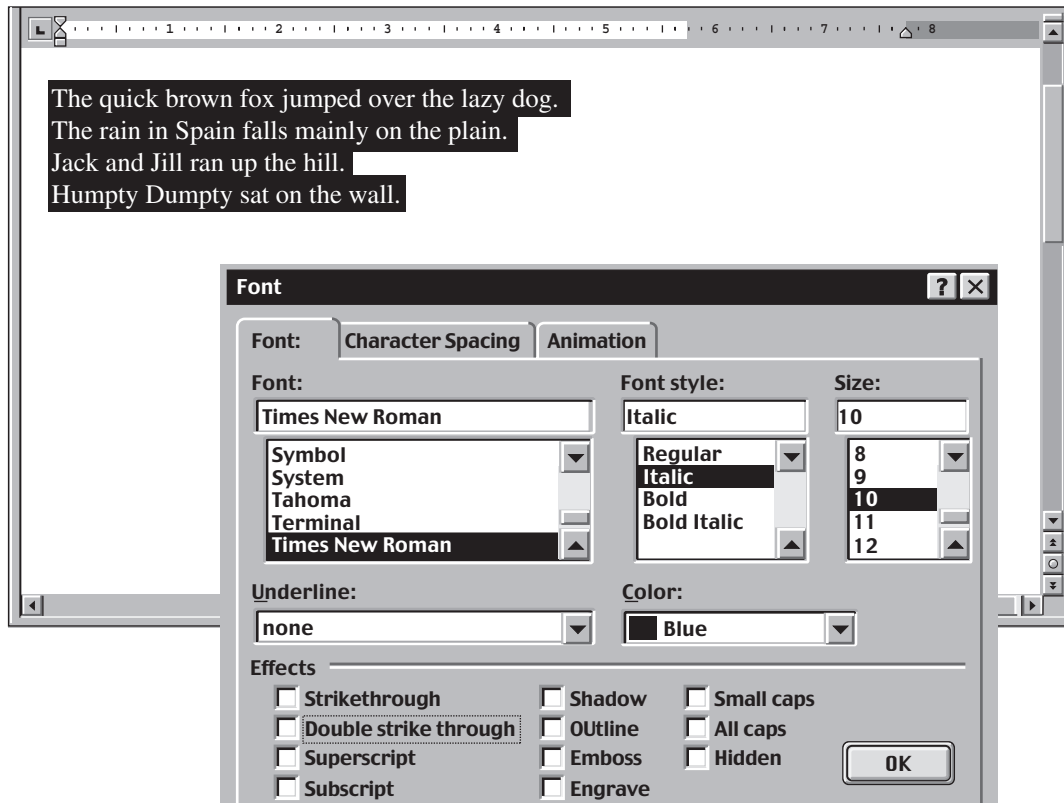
1 2 3 4 5 6 7 8

The quick brown fox jumped over the lazy dog.
The rain in Spain falls mainly on the plain.
Jack and Jill ran up the hill.
Humpty Dumpty sat on the wall.

Font

Font: | Character Spacing | Animation

Font:
Times New Roman
Symbol
System
Tahoma
Terminal
Times New Roman

Font style:
Italic
Regular
Italic
Bold
Bold Italic

Size:
10
8
9
10
11
12

Underline:
none

Color:
Blue

Effects
Strikethrough
Double strike through
Superscript
Subscript
Shadow
OUtline
Emboss
Engrave
Small caps
All caps
Hidden

OK